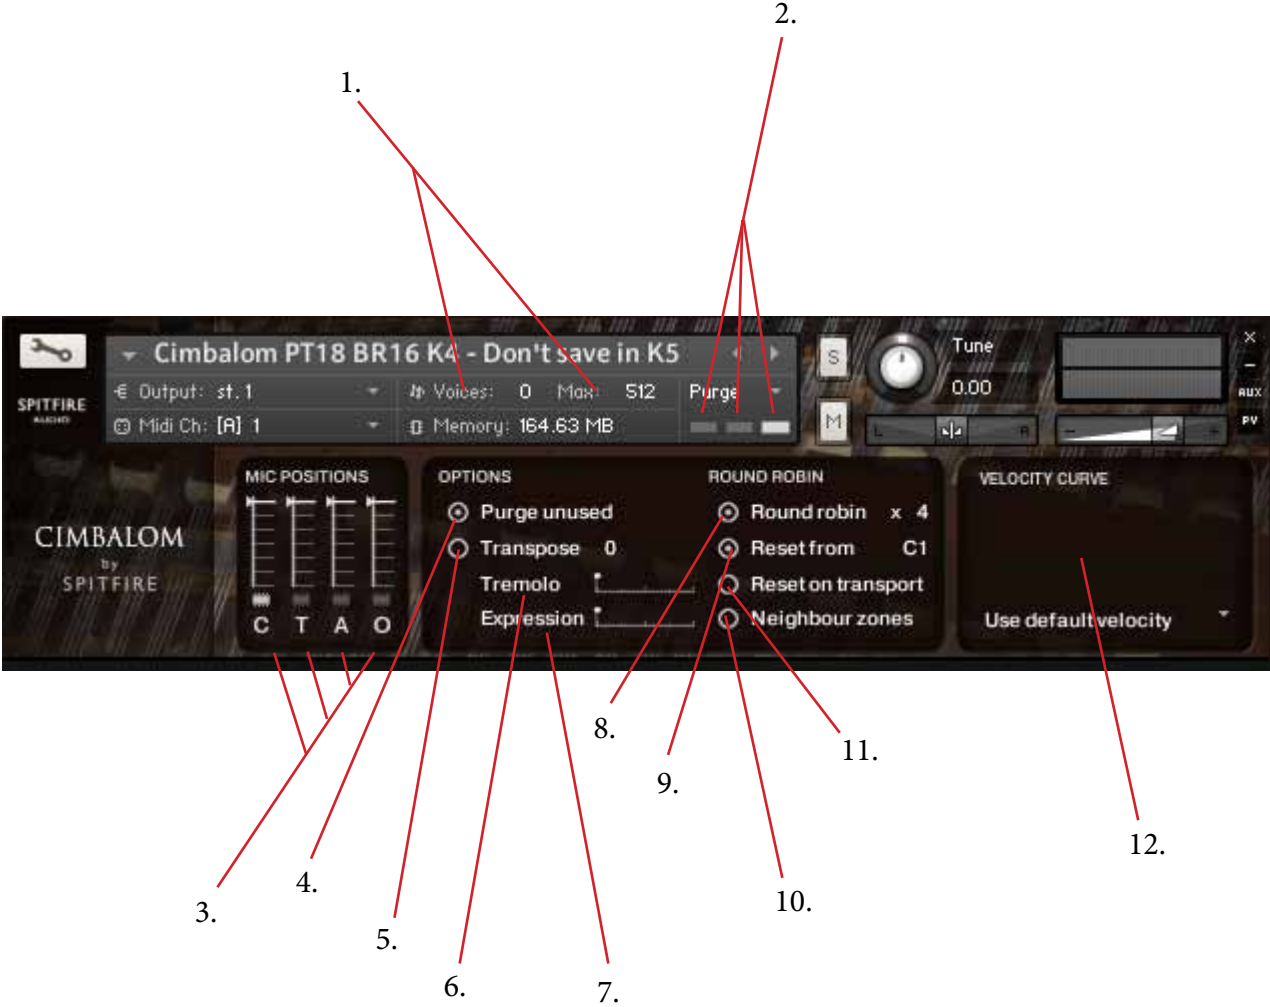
1.

2.

Cimbalom PT18 BR16 K4 - Don't save in K5

SPITFIRE AUDIO

Output: st. 1

Midi Ch: [A] 1

Voices: 0 Max: 512

Memory: 164.63 MB

Purge

S

M

Tune

0.00

L

R

AUX

PV

CIMBALOM by SPITFIRE

MIC POSITIONS

C T A O

OPTIONS

Purge unused

Transpose 0

Tremolo

Expression

ROUND ROBIN

Round robin x 4

Reset from C1

Reset on transport

Neighbour zones

VELOCITY CURVE

Use default velocity

8.

11.

9.

12.

3.

4.

5.

10.

6.

7.